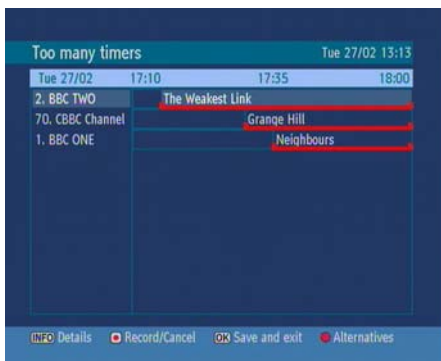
Too many timers Tue 27/02 13:13

Tue 27/02 17:10 17:35 18:00

2. BBC TWO The Weakest Link

70. CBBC Channel Grange Hill

1. BBC ONE Neighbours

INFO Details Record/Cancel OK Save and exit Alternatives